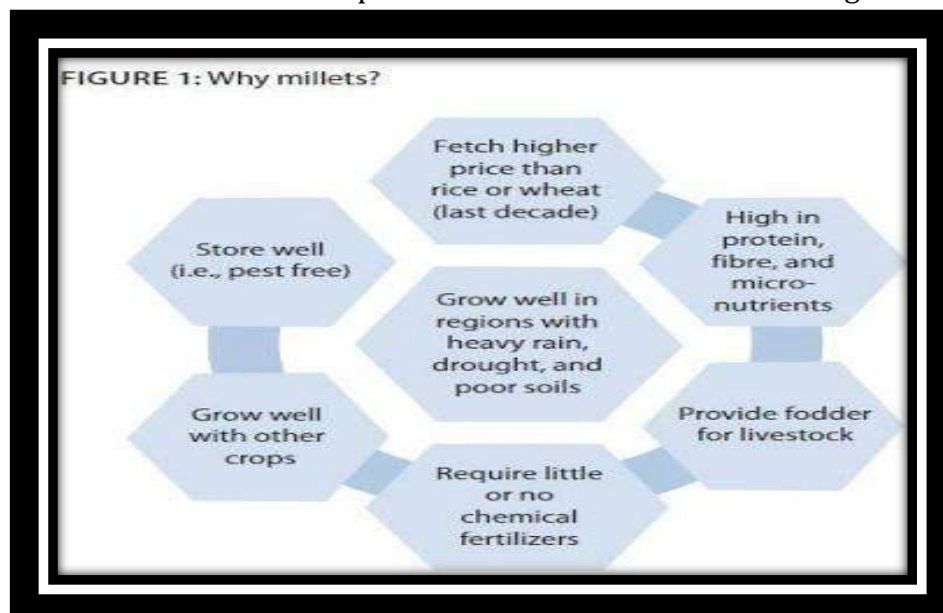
FIGURE 1: Why millets?

Fetch higher price than rice or wheat (last decade)

High in protein, fibre, and micronutrients

Provide fodder for livestock

Require little or no chemical fertilizers

Grow well with other crops

Store well (i.e., pest free)

Grow well in regions with heavy rain, drought, and poor soils